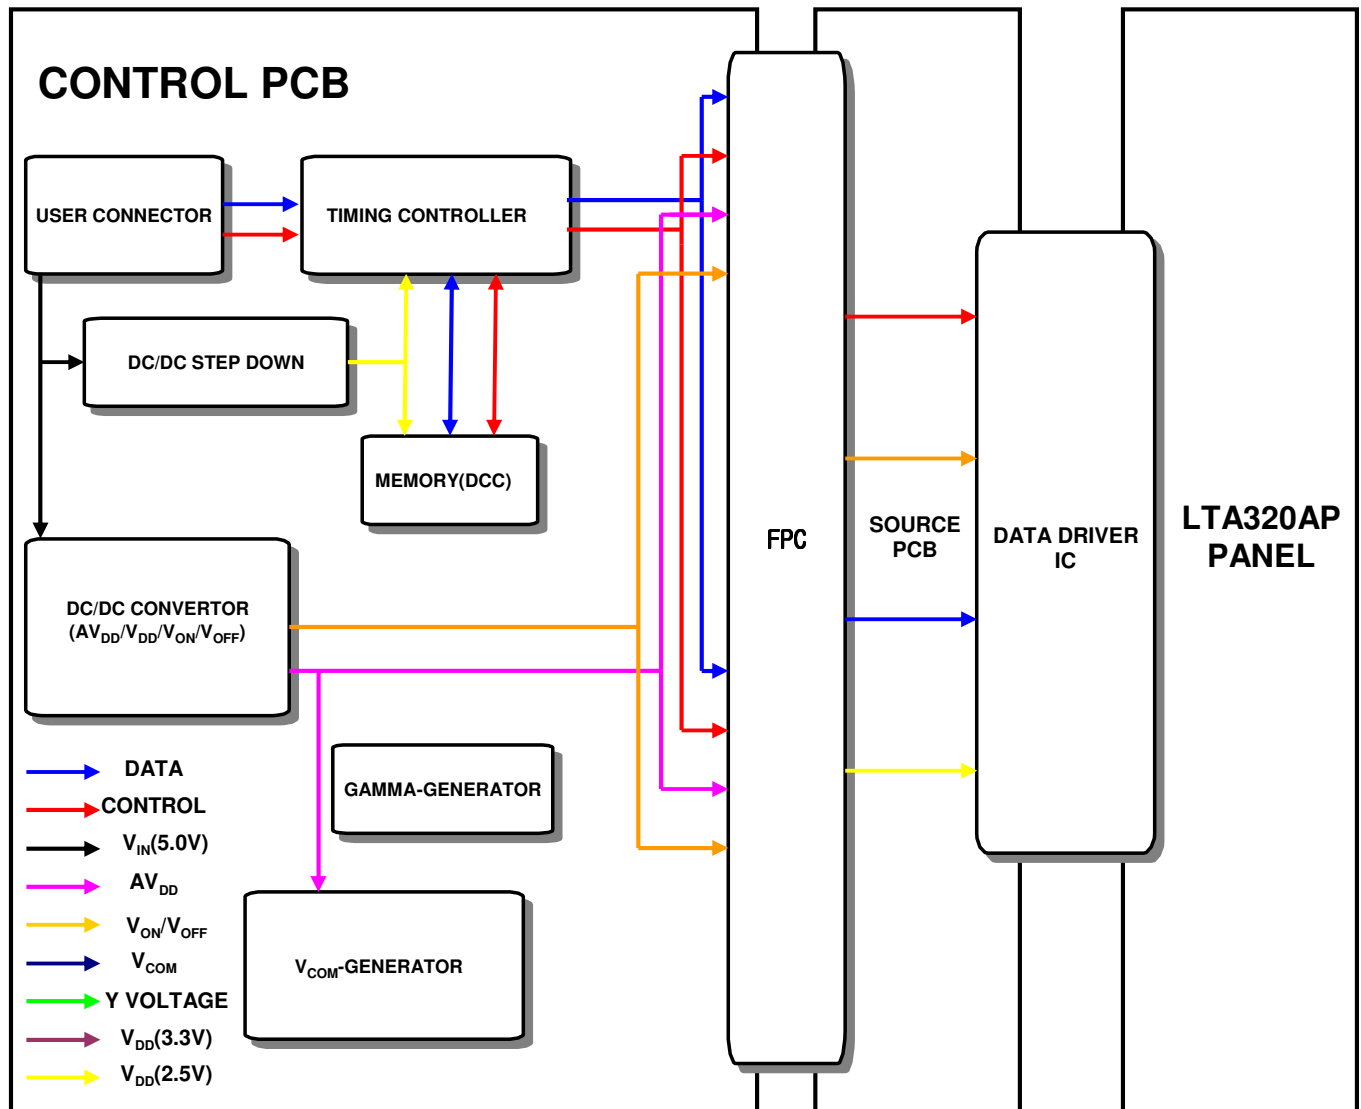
CONTROL PCB

USER CONNECTOR

TIMING CONTROLLER

DC/DC STEP DOWN

MEMORY(DCC)

DC/DC CONVERTOR ($AV_{DD}$/$V_{DD}$/$V_{ON}$/$V_{OFF}$)

GAMMA-GENERATOR

$V_{COM}$-GENERATOR

FPC

SOURCE PCB

DATA DRIVER IC

LTA320AP PANEL

DATA

CONTROL

$V_{IN}$(5.0V)

$AV_{DD}$

$V_{ON}$/$V_{OFF}$

$V_{COM}$

Y VOLTAGE

$V_{DD}$(3.3V)

$V_{DD}$(2.5V)